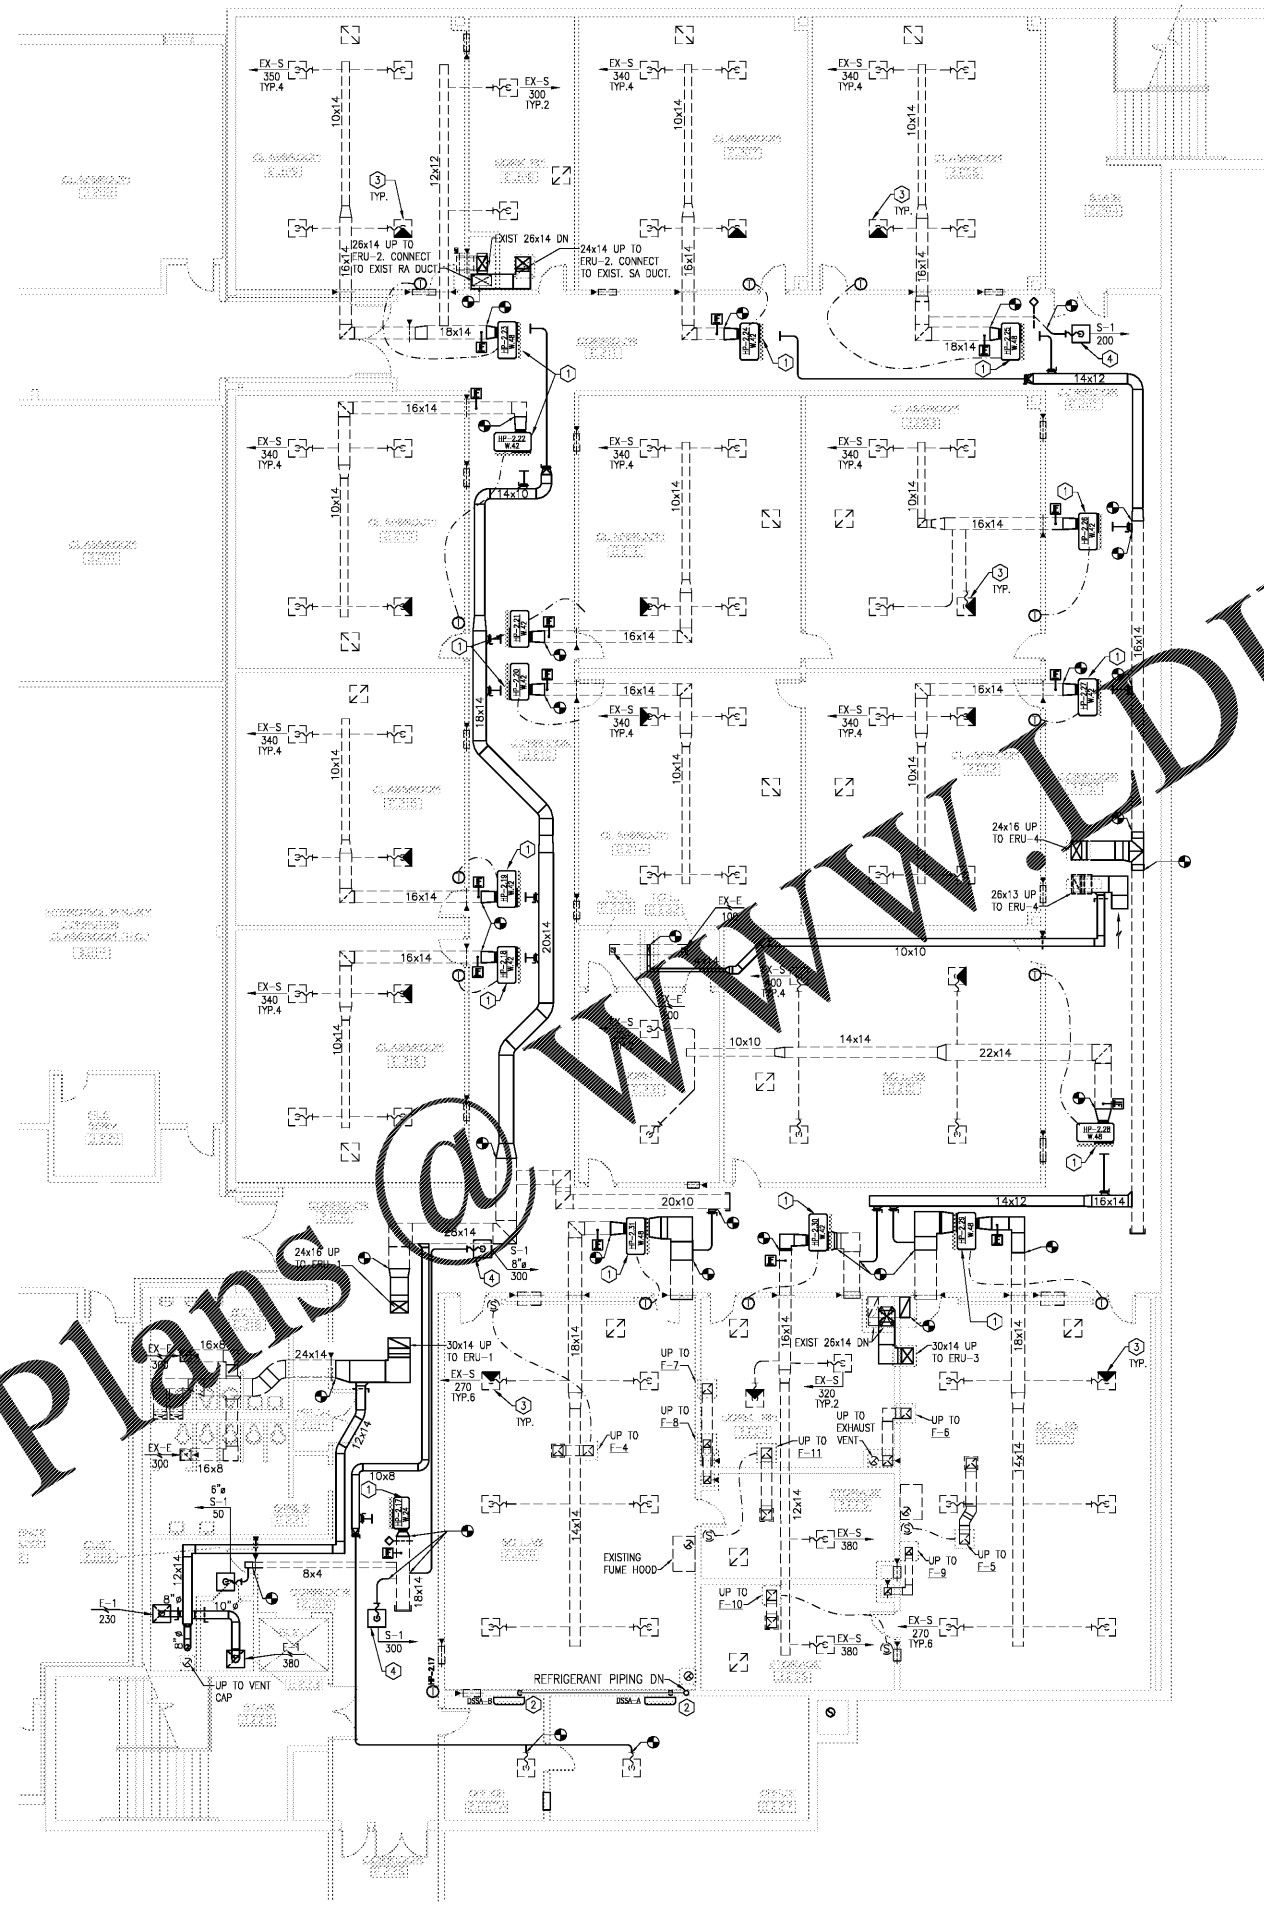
EX-S
350
TYP.4

EX-S
300
TYP.2

EX-S
340
TYP.4

EX-S
340
TYP.4

10x14

12x12

10x14

10x14

3
TYP.

3
TYP.

26x14 UP TO ERU-2. CONNECT TO EXIST RA DUCT

EXIST 26x14 DN

24x14 UP TO ERU-2. CONNECT TO EXIST. SA DUCT.

16x14

16x14

16x14

18x14

18x14

S-1
200

4

1

1

1

14x12

16x14

EX-S
340
TYP.4

EX-S
340
TYP.4

EX-S
340
TYP.4

10x14

10x14

10x14

14x10

16x14

3
TYP.

16x14

16x14

16x14

16x14

18x14

EX-S
340
TYP.4

EX-S
340
TYP.4

EX-S
340
TYP.4

10x14

10x14

10x14

24x16 UP TO ERU-4

26x13 UP TO ERU-4

16x14

20x14

EX-E
100

10x10

EX-S
340
TYP.4

10x14

EX-E
100

EX-S

10x10

14x14

22x14

HP-2.28
W.48

1

20x10

14x12

16x14

26x14

24x16 UP TO ERU-1

S-1
8"ø
300

4

1

1

1

1

16x8

24x14

30x14 UP TO ERU-1

EX-S
270
TYP.6

3
TYP.

UP TO
F-7

UP TO
F-8

UP TO
F-4

EXIST 26x14 DN

EX-S
320
TYP.2

30x14 UP TO ERU-3

3
TYP.

18x14

16x14

18x14

14x14

12x14

UP TO
F-11

UP TO EXHAUST VENT

UP TO
F-6

EX-E
300

16x8

12x14

10x8

1

6"ø
S-1
50

12x14

8x4

18x14

EXISTING FUME HOOD

EX-S
380

UP TO
F-9

UP TO
F-5

F-1
230

10"ø

8"ø

F-1
380

S-1
300

4

UP TO VENT CAP

UP TO
F-10

EX-S
270
TYP.6

EX-S
380

REFRIGERANT PIPING DN

DSSA-B

2

DSSA-A

2

Plans@WWW.LD